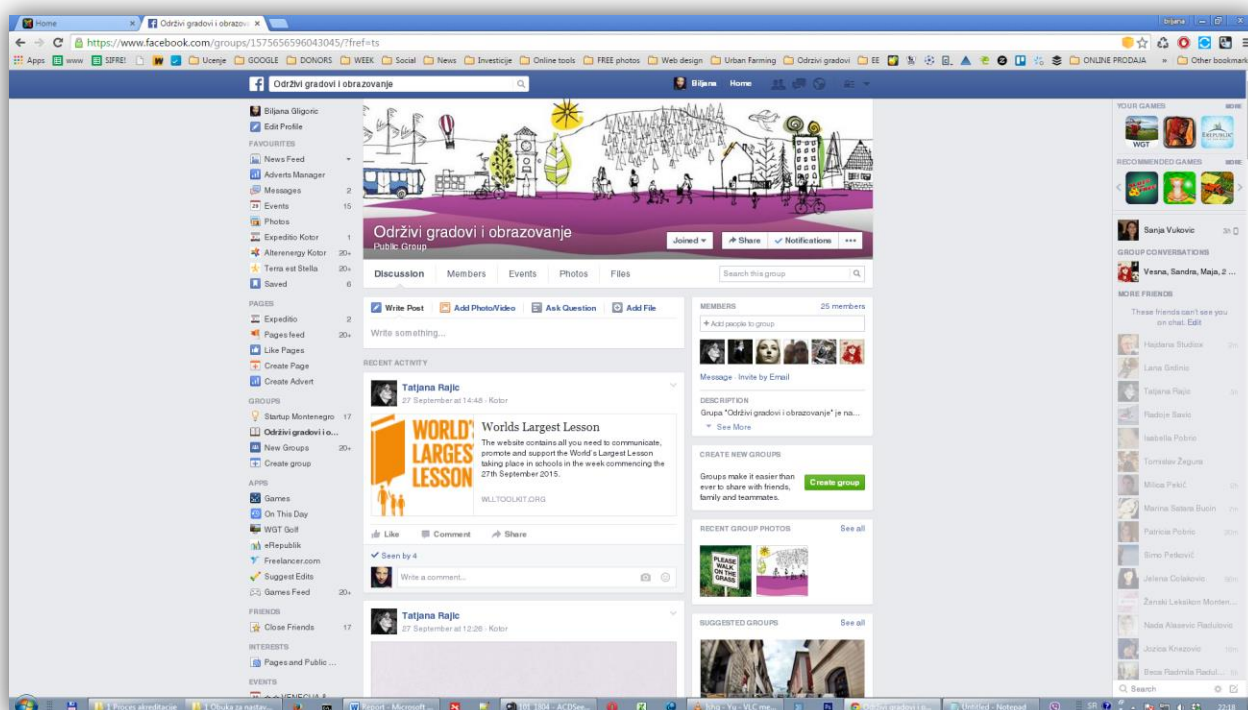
Home | Održivi gradovi i obrazov... ×

https://www.facebook.com/groups/1575656956043045/?fref=ts

Apps www SIFRE! Ucenje GOOGLE DONORS WEEK Social News Investicije Online tools FREE photos Web design Urban Farming Odrzivi gradovi EE ONLINE PRODAJA » Other bookmarks

Održivi gradovi i obrazovanje

Biljana Home

Biljana Gligoric
Edit Profile
FAVOURITES
News Feed
Adverts Manager
Messages 2
Events 15
Photos
Expeditio Kotor 1
Alterenergy Kotor 20+
Terra est Stella 20+
Saved 6
PAGES
Expeditio 2
Pages feed 20+
Like Pages
Create Page
Create Advert
GROUPS
Startup Montenegro 17
Održivi gradovi i o...
New Groups 20+
Create group
APPS
Games
On This Day
WGT Golf
eRepublik
Freelancer.com
Suggest Edits
Games Feed 20+
FRIENDS
Close Friends 17
INTERESTS
Pages and Public ...
EVENTS

Održivi gradovi i obrazovanje
Public Group
Joined ▾ Share Notifications ...

Discussion Members Events Photos Files Search this group

Write Post Add Photo/Video Ask Question Add File
Write something...

RECENT ACTIVITY

Tatjana Rajic
27 September at 14:48 · Kotor

WORLD'S LARGEST LESSON

Worlds Largest Lesson
The website contains all you need to communicate, promote and support the World's Largest Lesson taking place in schools in the week commencing the 27th September 2015.
WLLTOOLKIT.ORG

Like Comment Share
Seen by 4
Write a comment...

Tatjana Rajic
27 September at 12:26 · Kotor

MEMBERS 25 members
+ Add people to group
Message · Invite by Email
DESCRIPTION
Grupa "Održivi gradovi i obrazovanje" je na...
See More

CREATE NEW GROUPS
Groups make it easier than ever to share with friends, family and teammates.
Create group

RECENT GROUP PHOTOS See all
PLEASE WALK ON THE GRASS

SUGGESTED GROUPS See all

YOUR GAMES MORE
WGT EREPUBLIK
RECOMMENDED GAMES MORE

Sanja Vukovic 3h
GROUP CONVERSATIONS
Vesna, Sandra, Maja, 2 ...
MORE FRIENDS
These friends can't see you on chat. Edit
Hajdana Studios
Lana Grdinic
Tatjana Rajic
Radoje Savic
Isabella Pobric
Tomislav Žegura
Milica Pekić
Marina Satara Bucin
Patricia Pobric
Simo Petković
Jelena Colakovic
Ženski Lekalkon Monten...
Nada Alasevic Radulovic
Jozica Knezovic
Besa Radmila Radul...
Search

1 Proces akreditacije | Obuka za nastav... | Report - Microsoft... | 101_1504 - ACDSee... | Nilu - Yu - VLC me... | Održivi gradovi i o... | Untitled - Notepad | SR 22:18